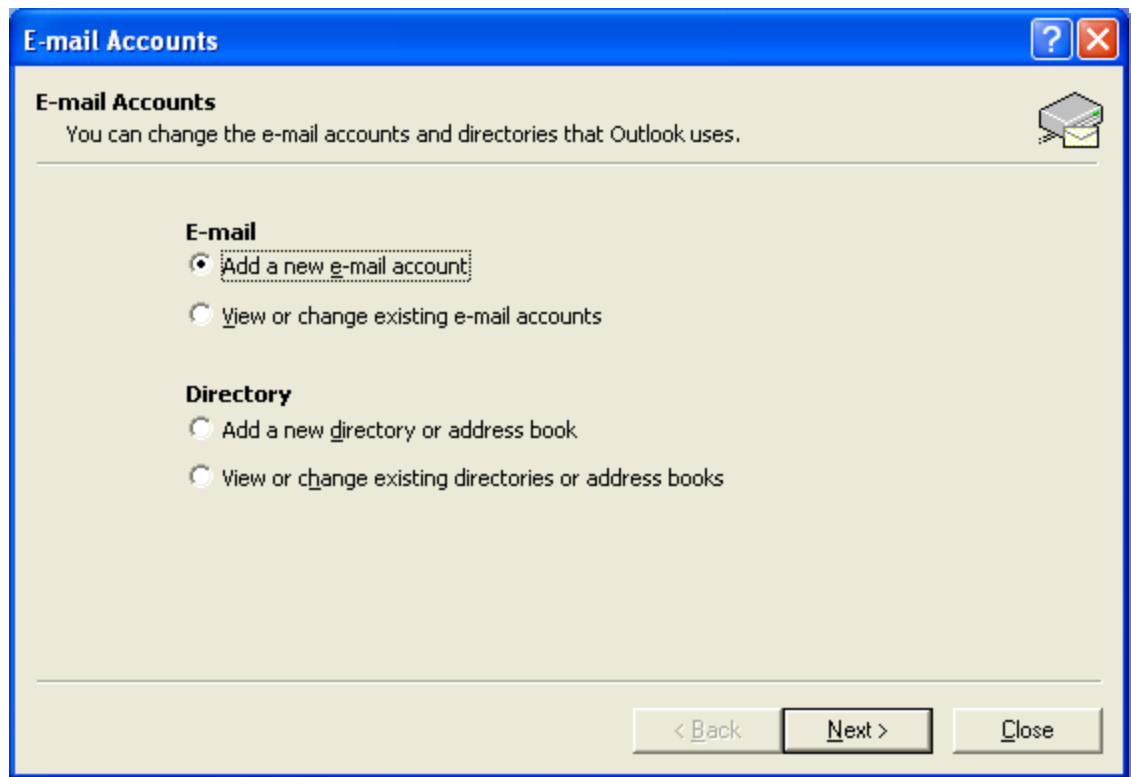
E-mail Accounts

E-mail Accounts
You can change the e-mail accounts and directories that Outlook uses.

E-mail
Add a new e-mail account
View or change existing e-mail accounts

Directory
Add a new directory or address book
View or change existing directories or address books

< Back
Next >
Close